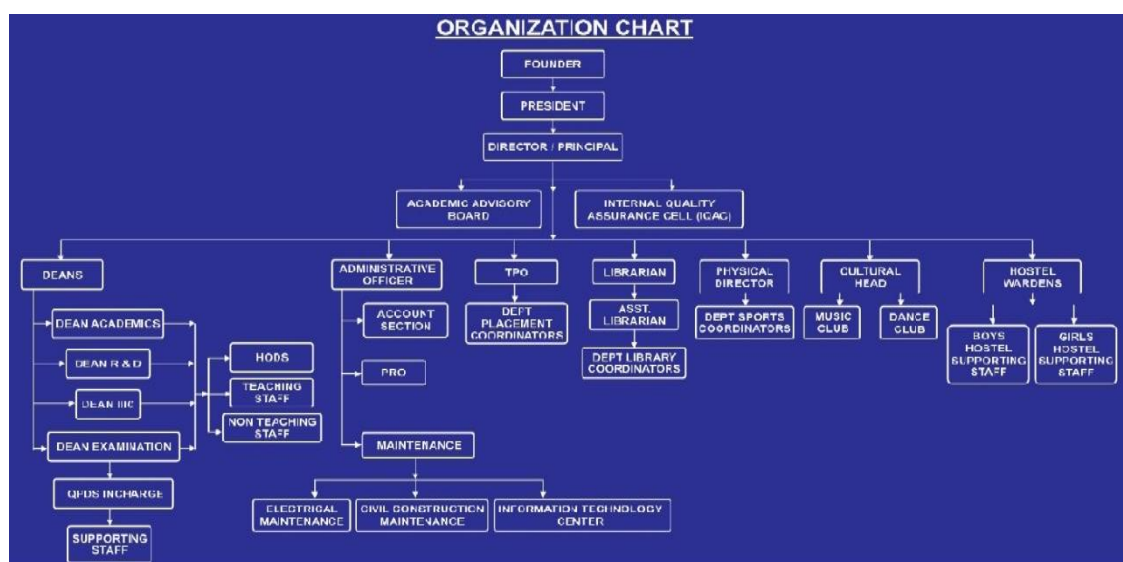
ORGANIZATION CHART

FOUNDER

PRESIDENT

DIRECTOR / PRINCIPAL

ACADEMIC ADVISORY BOARD

INTERNAL QUALITY ASSURANCE CELL (IQAC)

DEANS

DEAN ACADEMICS

DEAN R & D

DEAN IIIC

DEAN EXAMINATION

QFDS INCHARGE

SUPPORTING STAFF

HODS

TEACHING STAFF

NON TEACHING STAFF

ADMINISTRATIVE OFFICER

ACCOUNT SECTION

PRO

MAINTENANCE

ELECTRICAL MAINTENANCE

CIVIL CONSTRUCTION MAINTENANCE

INFORMATION TECHNOLOGY CENTER

TPO

DEPT PLACEMENT COORDINATORS

LIBRARIAN

ASST. LIBRARIAN

DEPT LIBRARY COORDINATORS

PHYSICAL DIRECTOR

DEPT SPORTS COORDINATORS

CULTURAL HEAD

MUSIC CLUB

DANCE CLUB

HOSTEL WARDENS

BOYS HOSTEL SUPPORTING STAFF

GIRLS HOSTEL SUPPORTING STAFF